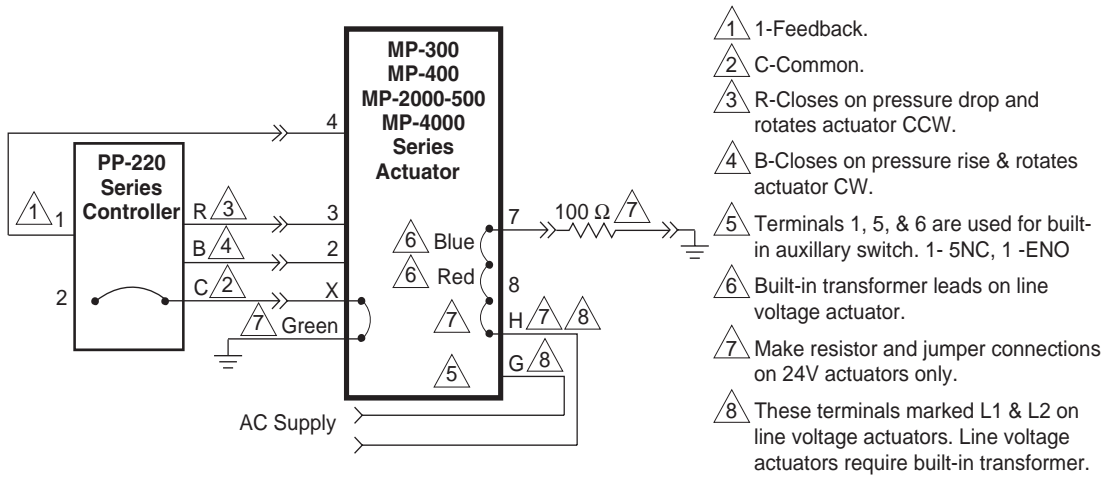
MP-300
MP-400
MP-2000-500
MP-4000
Series
Actuator

PP-220
Series
Controller

1 1
R 3
B 4
C 2
2
4
3
2
X
7 Green
6 Blue
6 Red
7
5
7
100 Ω 7
8
H 7 8
G 8
AC Supply

1 1-Feedback.

2 C-Common.

3 R-Closes on pressure drop and rotates actuator CCW.

4 B-Closes on pressure rise & rotates actuator CW.

5 Terminals 1, 5, & 6 are used for built-in auxillary switch. 1- 5NC, 1 -ENO

6 Built-in transformer leads on line voltage actuator.

7 Make resistor and jumper connections on 24V actuators only.

8 These terminals marked L1 & L2 on line voltage actuators. Line voltage actuators require built-in transformer.